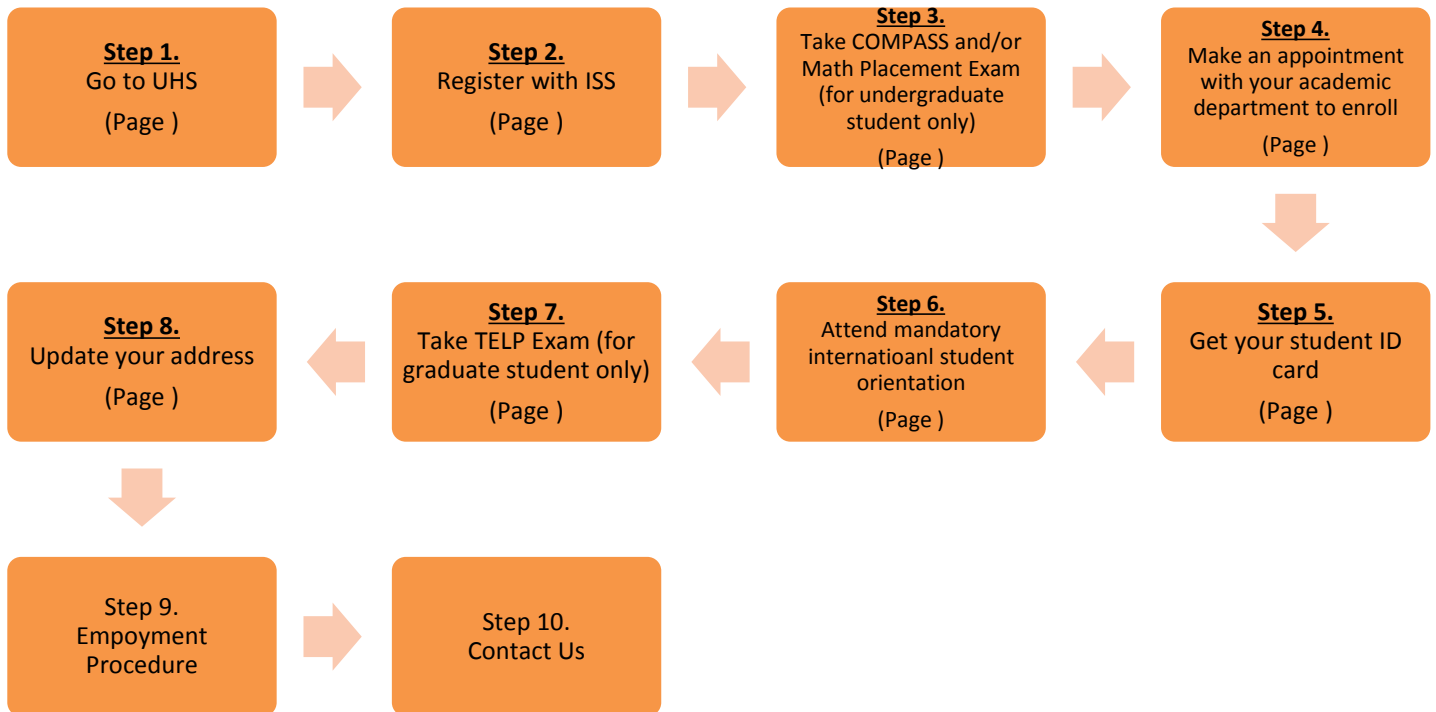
Step 1.
Go to UHS
(Page )

Step 2.
Register with ISS
(Page )

Step 3.
Take COMPASS and/or Math Placement Exam (for undergraduate student only)
(Page )

Step 4.
Make an appointment with your academic department to enroll
(Page )

Step 5.
Get your student ID card
(Page )

Step 6.
Attend mandatory internatioanl student orientation
(Page )

Step 7.
Take TELP Exam (for graduate student only)
(Page )

Step 8.
Update your address
(Page )

Step 9.
Empoyment Procedure

Step 10.
Contact Us